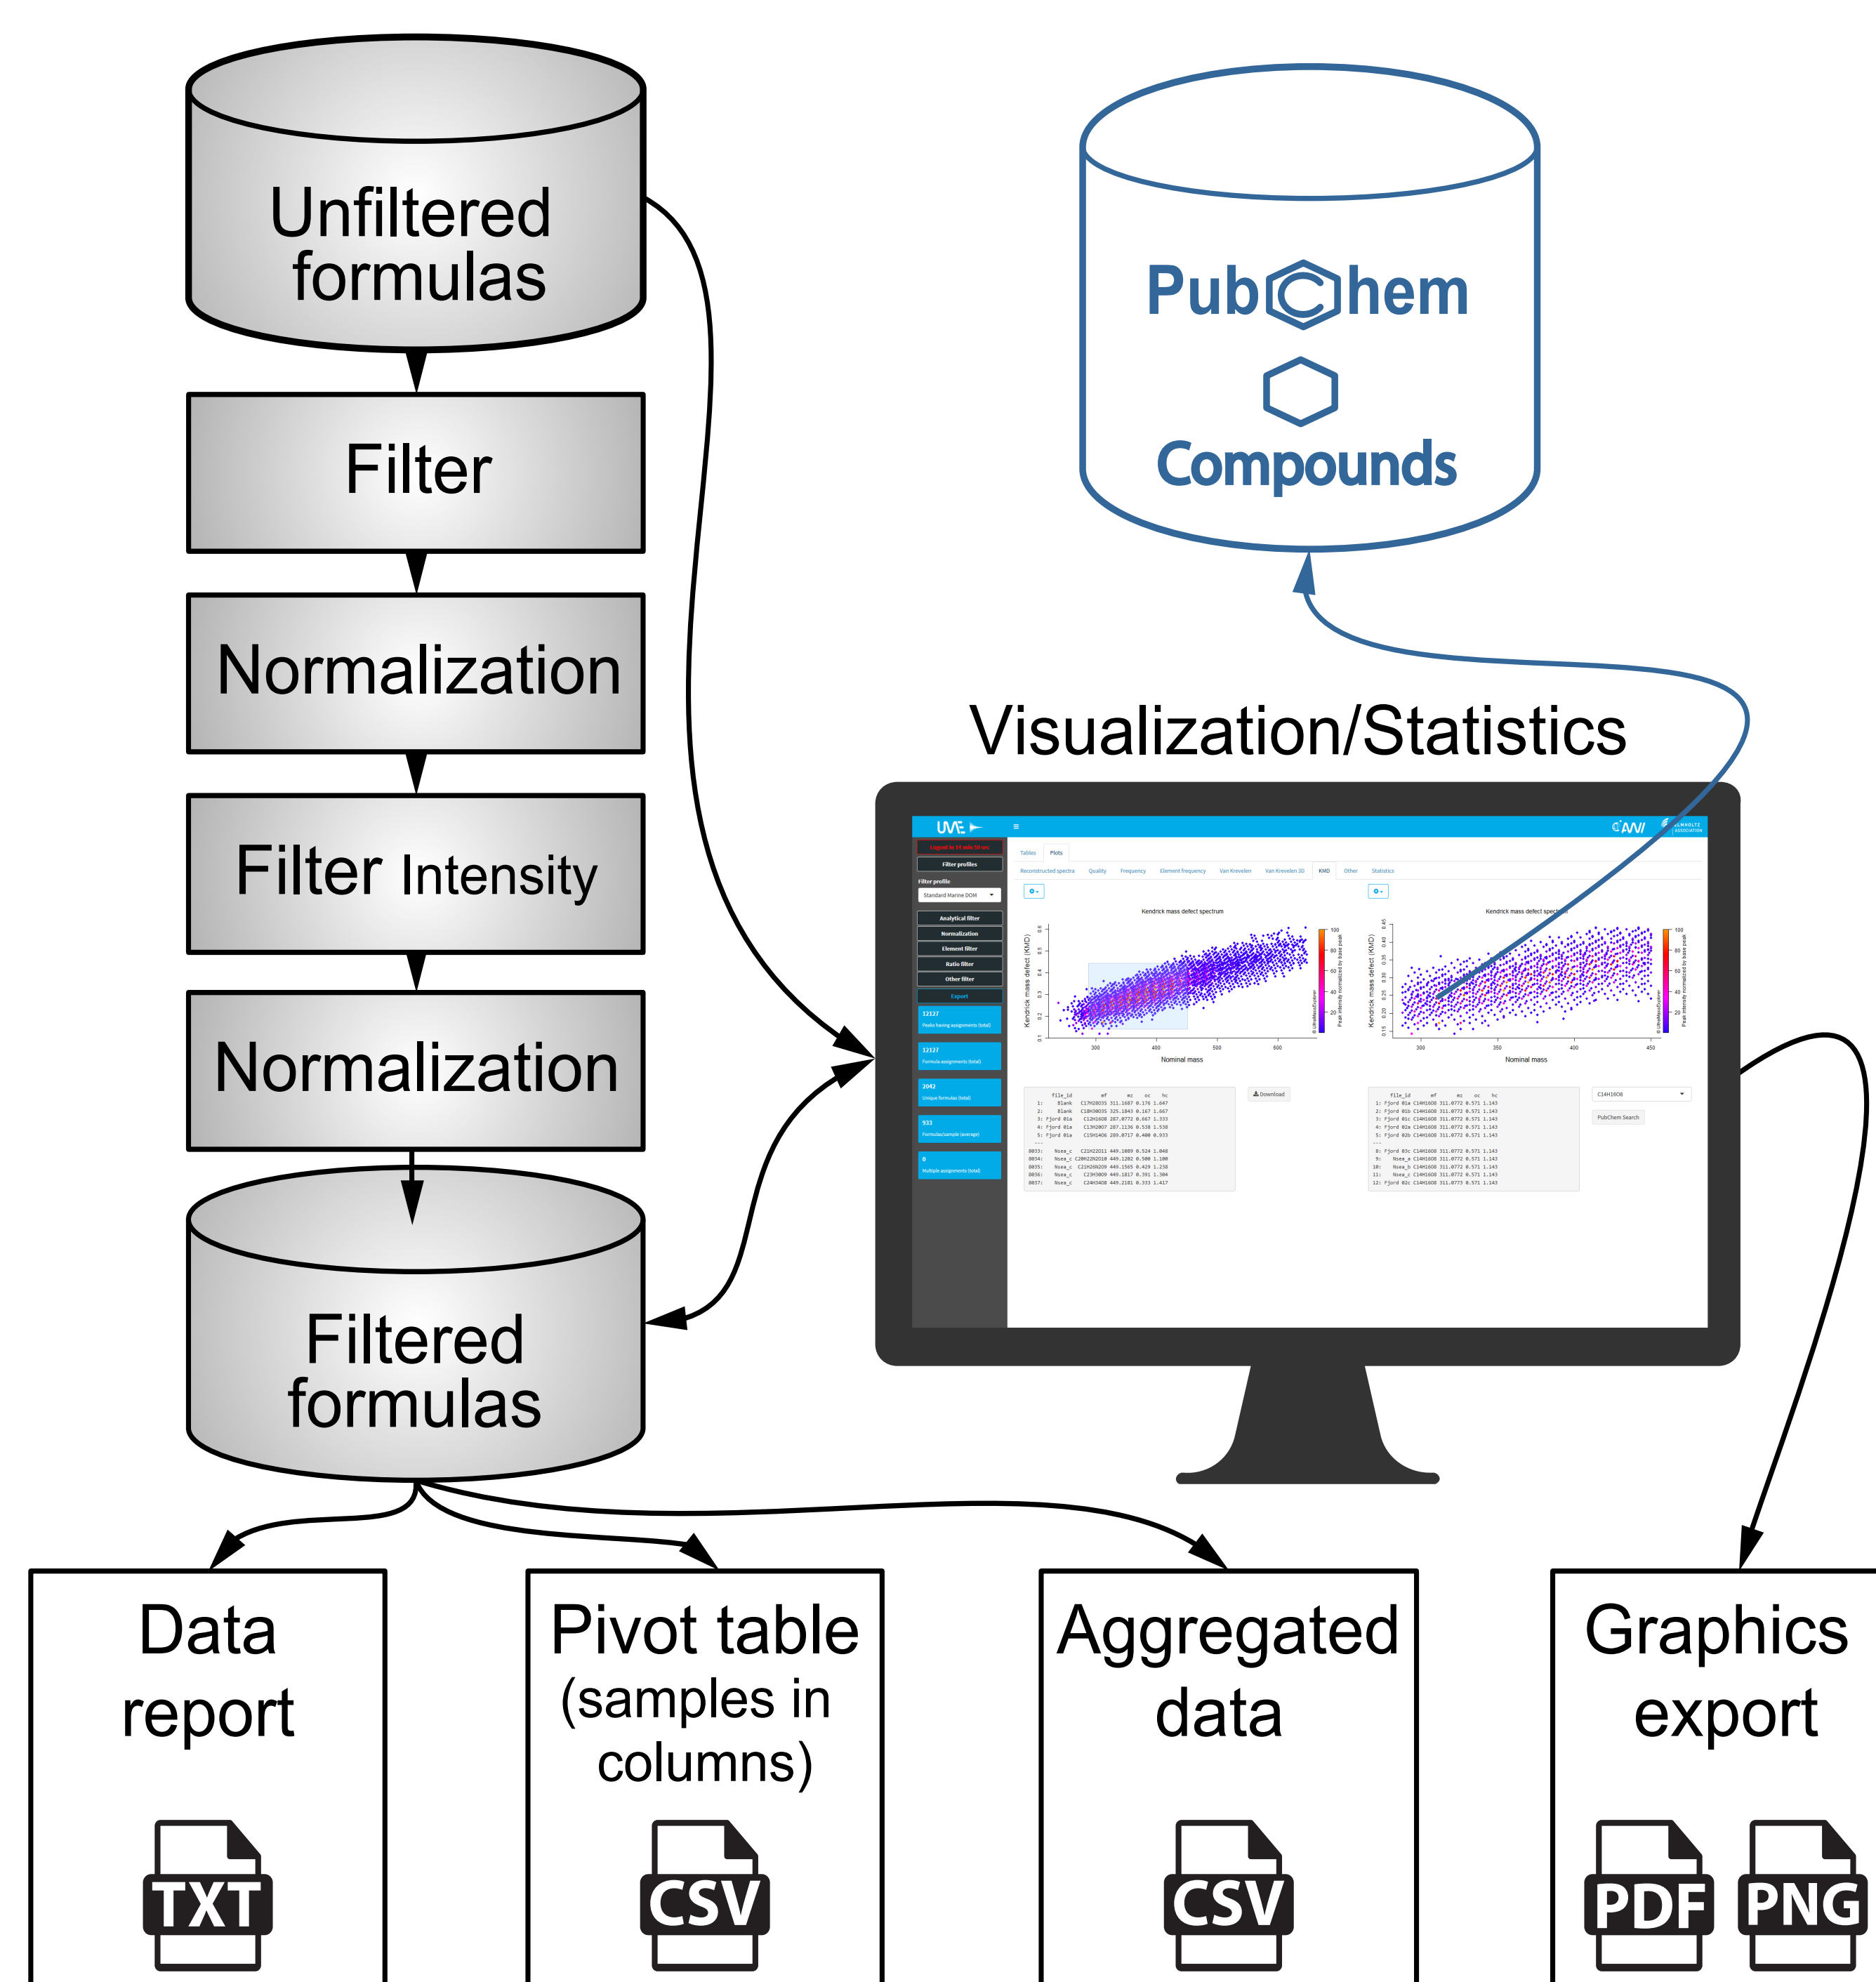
Unfiltered formulas

Filter

Normalization

Filter Intensity

Normalization

Filtered formulas

PubChem

Compounds

Visualization/Statistics

Data report

TXT

Pivot table (samples in columns)

CSV

Aggregated data

CSV

Graphics export

PDF

PNG